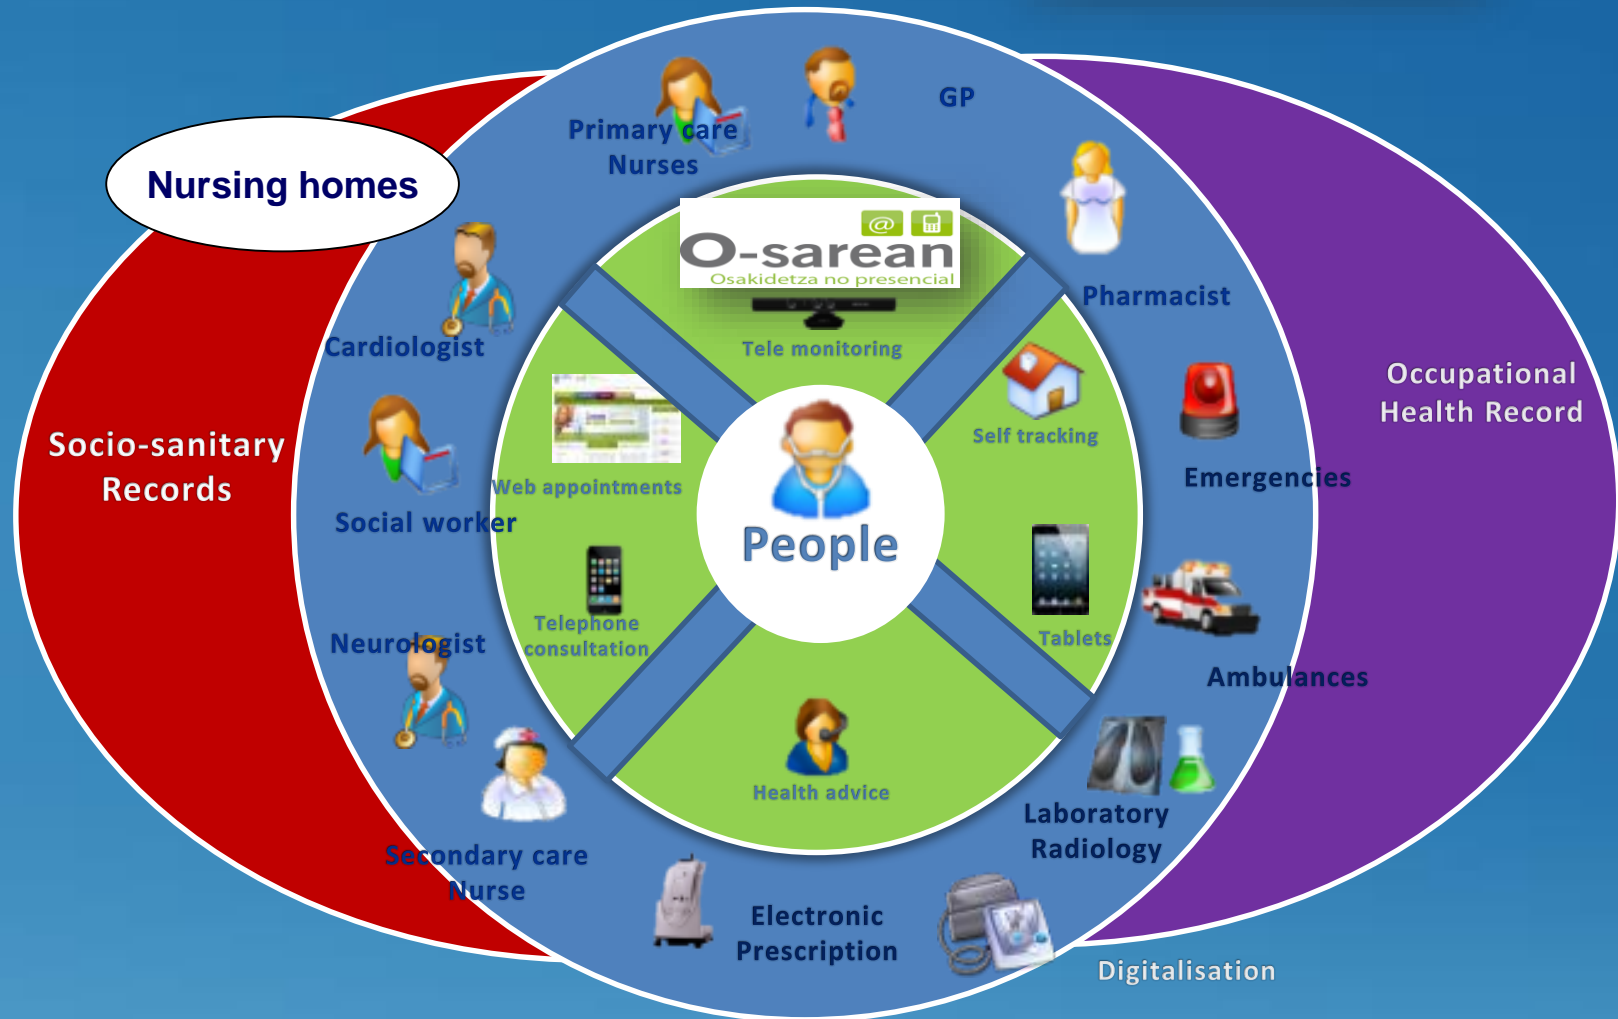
Nursing homes

Primary care Nurses

GP

O-sarean
Osakidetza no presencial

Pharmacist

Cardiologist

Tele monitoring

Occupational Health Record

Socio-sanitary Records

Self tracking

Emergencies

Web appointments

Social worker

People

Telephone consultation

Tablets

Neurologist

Ambulances

Health advice

Laboratory Radiology

Secondary care Nurse

Electronic Prescription

Digitalisation